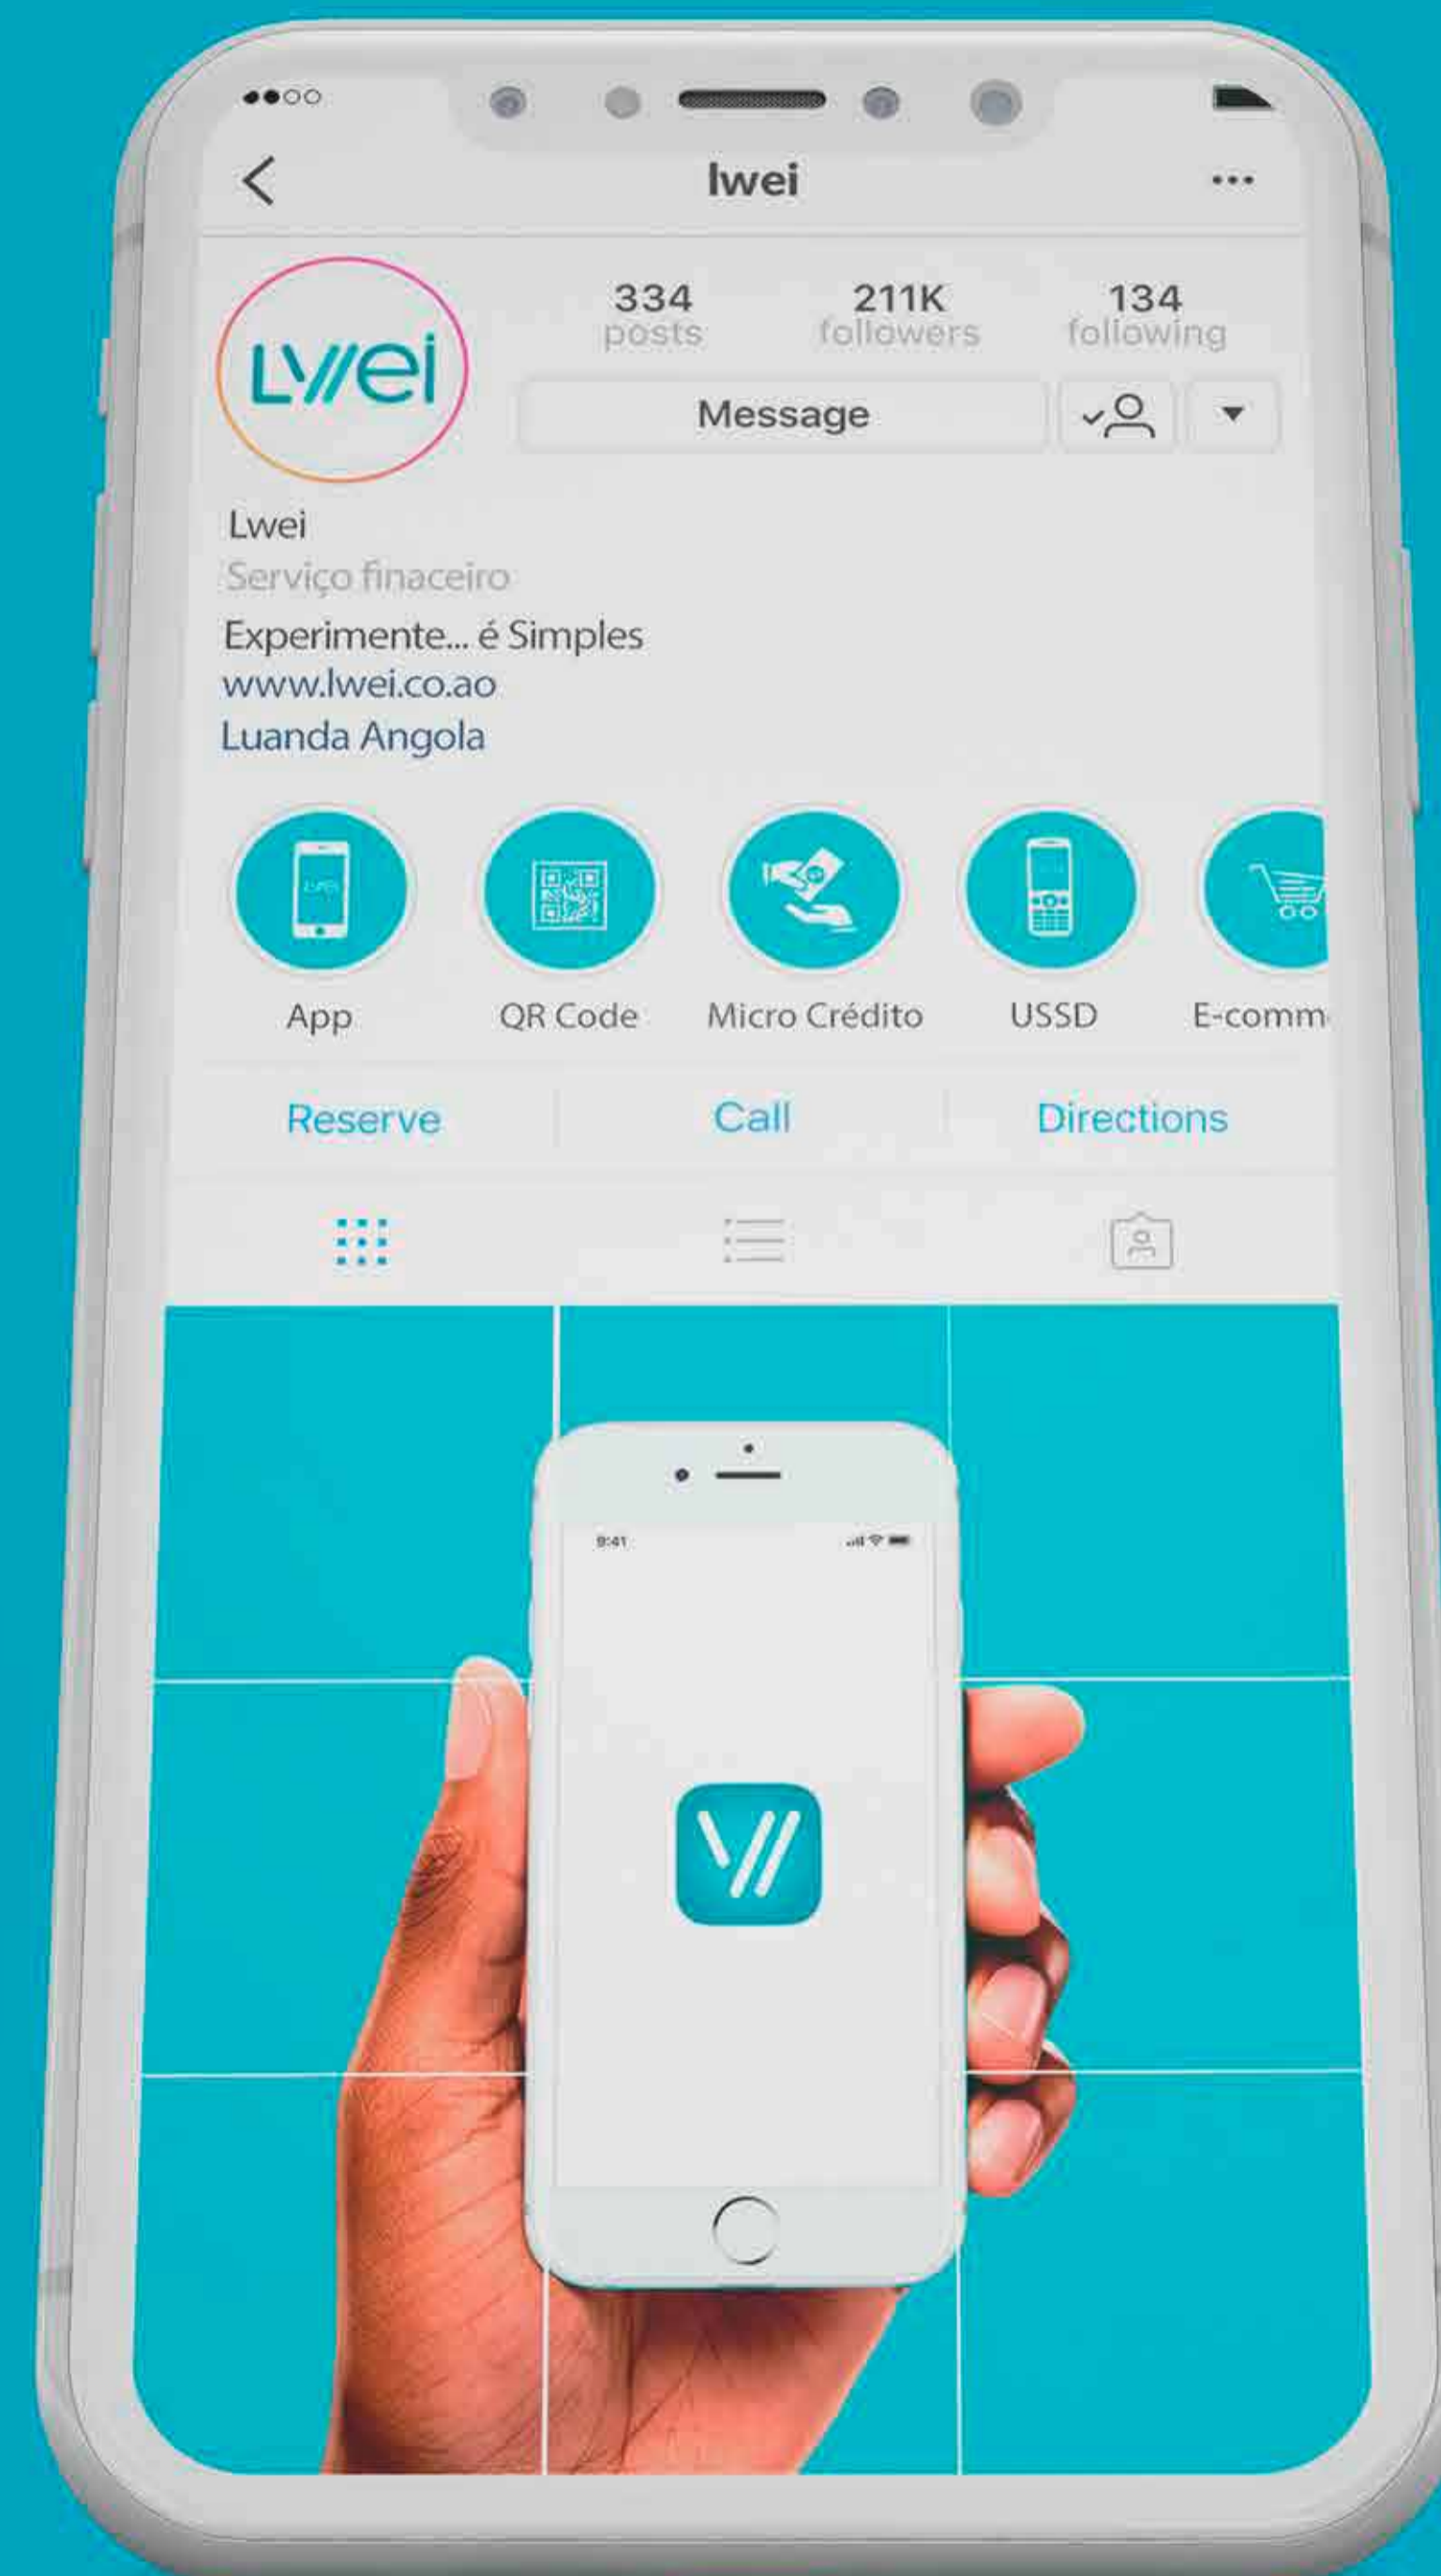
lwei

LWEI

334
posts

211K
followers

134
following

Message

Lwei
Serviço finaceiro
Experimente... é Simples
www.lwei.co.ao
Luanda Angola

App

QR Code

Micro Crédito

USSD

E-comm

Reserve

Call

Directions

9:41